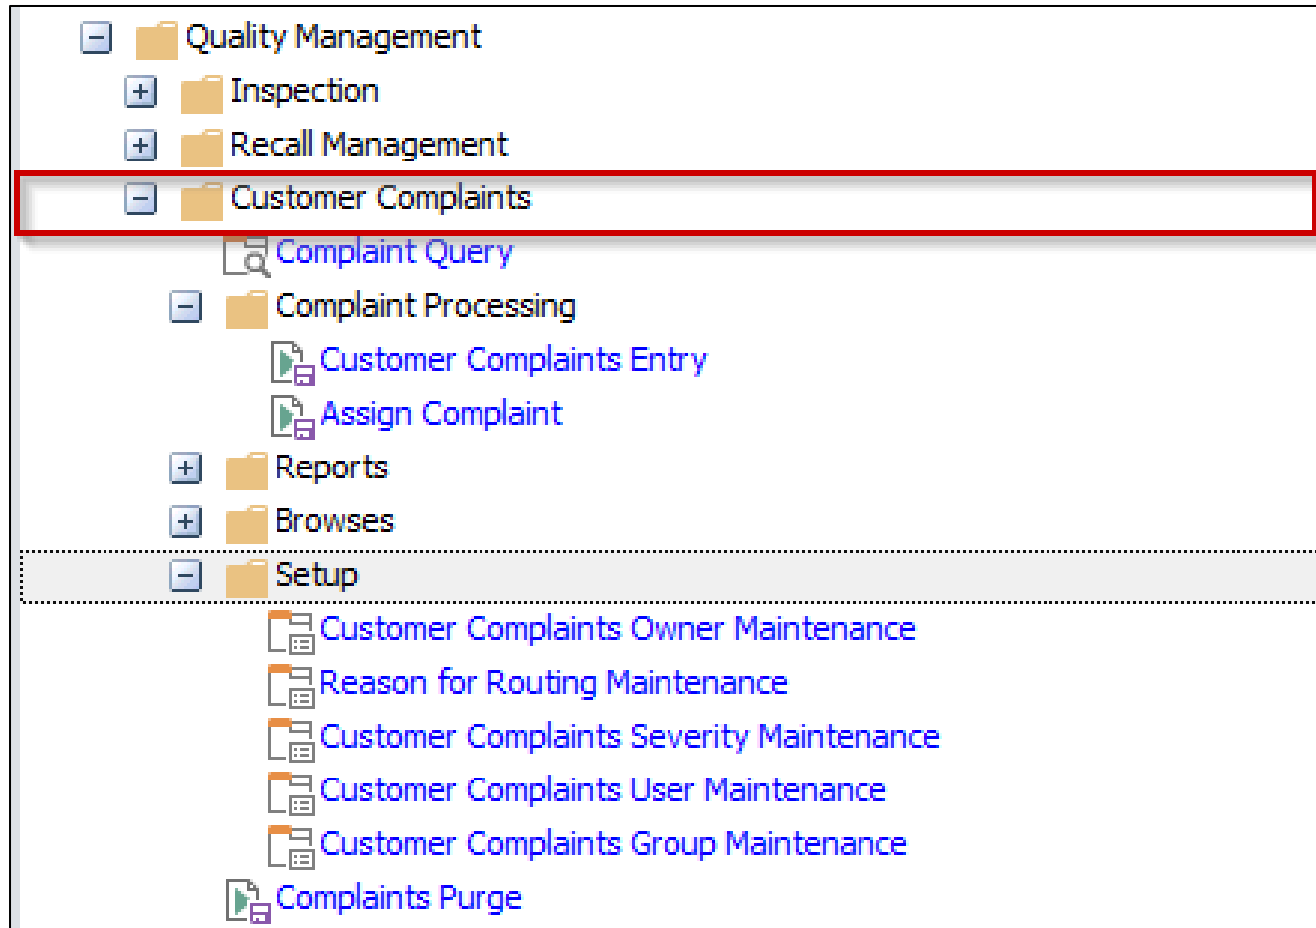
Quality Management
Inspection
Recall Management
Customer Complaints
Complaint Query
Complaint Processing
Customer Complaints Entry
Assign Complaint
Reports
Browses
Setup
Customer Complaints Owner Maintenance
Reason for Routing Maintenance
Customer Complaints Severity Maintenance
Customer Complaints User Maintenance
Customer Complaints Group Maintenance
Complaints Purge